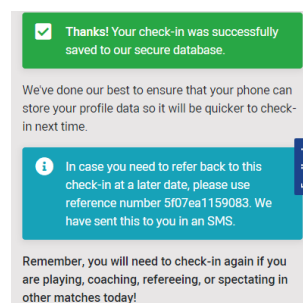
Thanks! Your check-in was successfully saved to our secure database.

We've done our best to ensure that your phone can store your profile data so it will be quicker to check-in next time.

In case you need to refer back to this check-in at a later date, please use reference number 5f07ea1159083. We have sent this to you in an SMS.

Remember, you will need to check-in again if you are playing, coaching, refereeing, or spectating in other matches today!